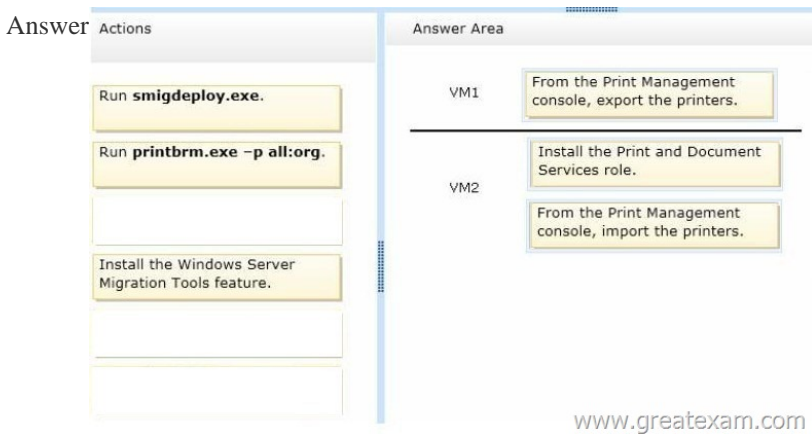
Answer

Actions

Run **smigdeploy.exe**.

Run **printbrm.exe –p all:org**.

Install the Windows Server Migration Tools feature.

Answer Area

VM1

From the Print Management console, export the printers.

VM2

Install the Print and Document Services role.

From the Print Management console, import the printers.

www.greatexam.com